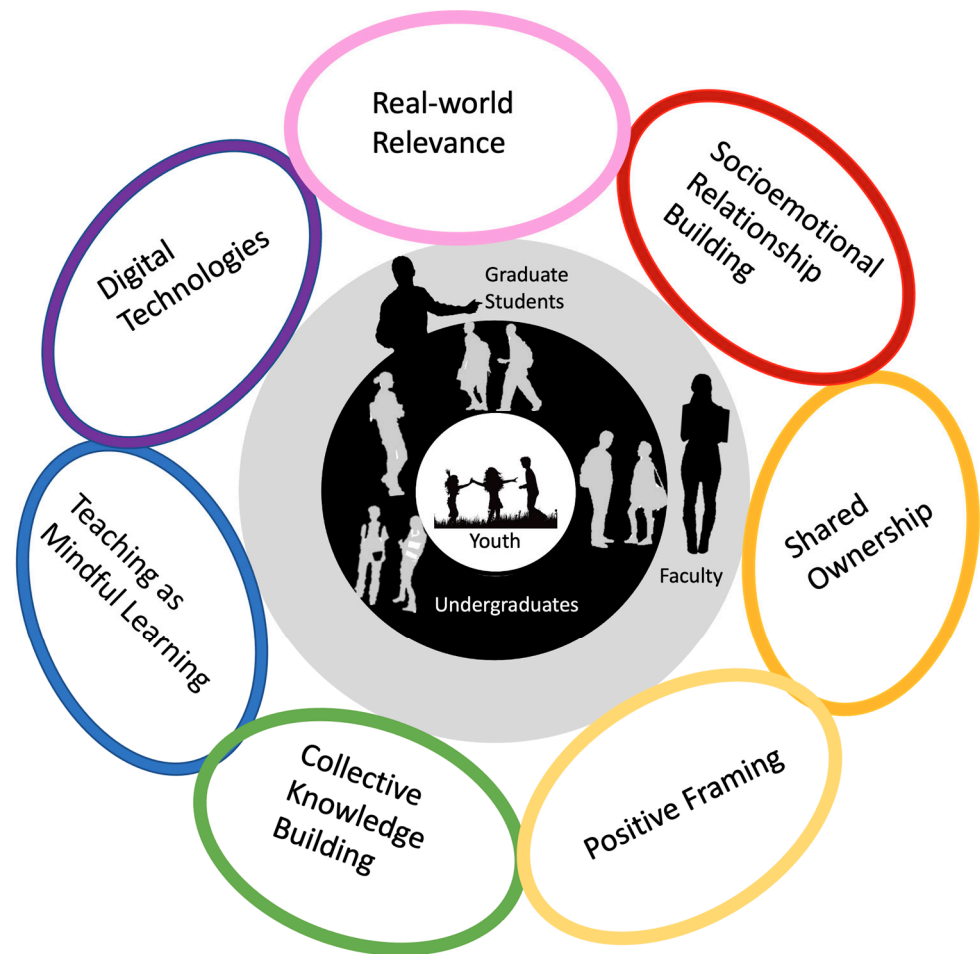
Real-world Relevance

Socioemotional Relationship Building

Shared Ownership

Positive Framing

Collective Knowledge Building

Teaching as Mindful Learning

Digital Technologies

Graduate Students

Faculty

Youth

Undergraduates